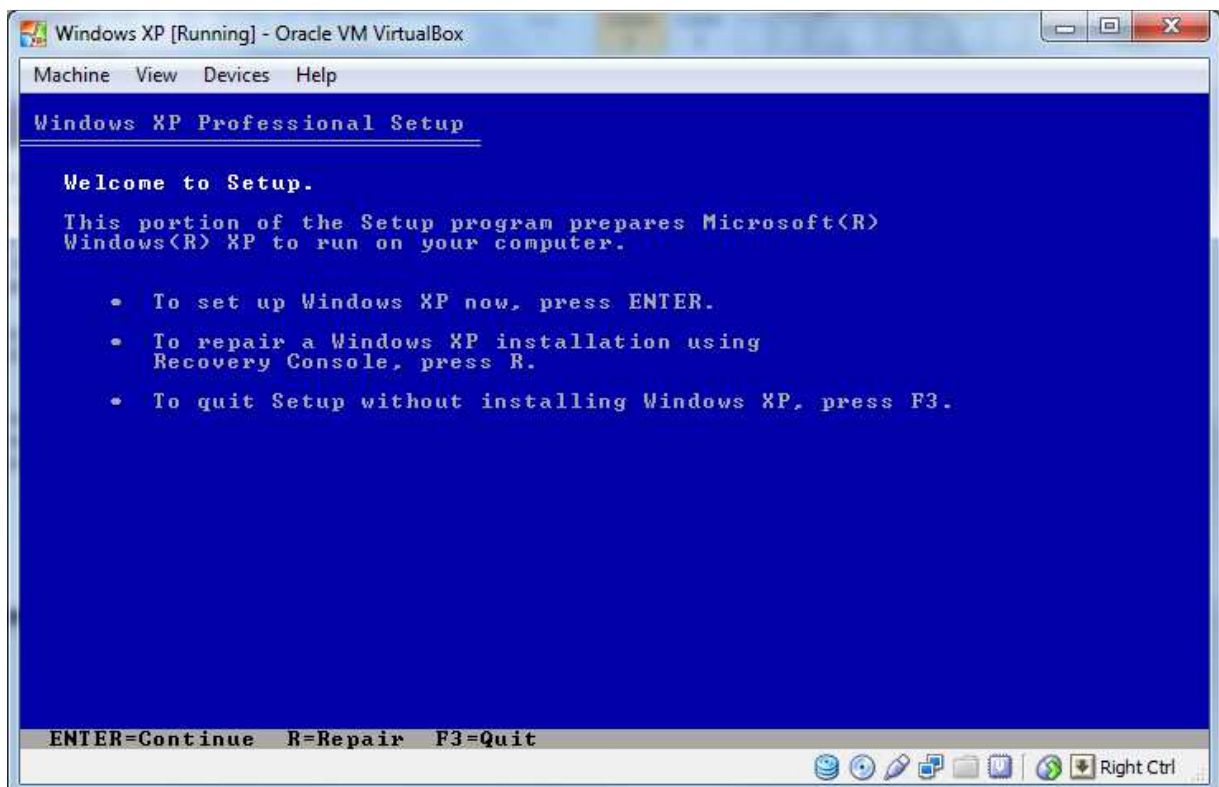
Windows XP [Running] - Oracle VM VirtualBox

Machine View Devices Help

Windows XP Professional Setup

Welcome to Setup.

This portion of the Setup program prepares Microsoft(R) Windows(R) XP to run on your computer.

• To set up Windows XP now, press ENTER.

• To repair a Windows XP installation using Recovery Console, press R.

• To quit Setup without installing Windows XP, press F3.

ENTER=Continue R=Repair F3=Quit

Right Ctrl